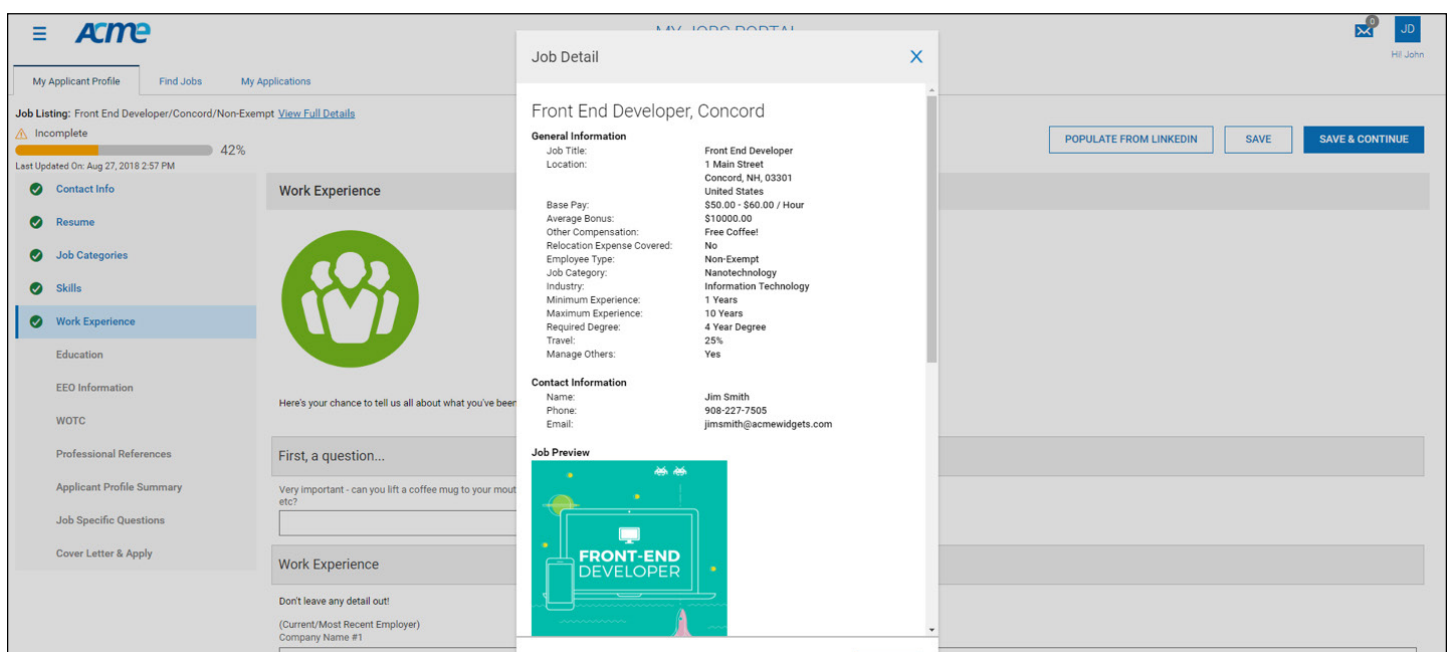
ACME

MY JOBS PORTAL

JD
Hi! John

My Applicant Profile
Find Jobs
My Applications

Job Listing: Front End Developer/Concord/Non-Exempt View Full Details
Incomplete
42%
Last Updated On: Aug 27, 2018 2:57 PM

Contact Info
Resume
Job Categories
Skills
Work Experience
Education
EEO Information
WOTC
Professional References
Applicant Profile Summary
Job Specific Questions
Cover Letter & Apply

POPULATE FROM LINKEDIN
SAVE
SAVE & CONTINUE

Work Experience

Here's your chance to tell us all about what you've been

First, a question...

Very important - can you lift a coffee mug to your mout etc?

Work Experience

Don't leave any detail out!

(Current/Most Recent Employer)
Company Name #1

Job Detail

Front End Developer, Concord

General Information

| Job Title: | Front End Developer |
|---|---|
| Location: | 1 Main Street Concord, NH, 03301 United States |
| Base Pay: | \$50.00 - \$60.00 / Hour |
| Average Bonus: | \$10000.00 |
| Other Compensation: | Free Coffee! |
| Relocation Expense Covered: | No |
| Employee Type: | Non-Exempt |
| Job Category: | Nanotechnology |
| Industry: | Information Technology |
| Minimum Experience: | 1 Years |
| Maximum Experience: | 10 Years |
| Required Degree: | 4 Year Degree |
| Travel: | 25% |
| Manage Others: | Yes |

Contact Information

| Name: | Jim Smith |
|---|---|
| Phone: | 908-227-7505 |
| Email: | jimsmith@acmewidgets.com |

Job Preview

FRONT-END DEVELOPER